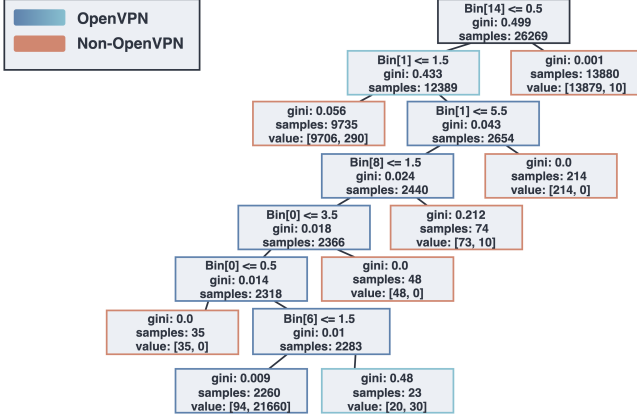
OpenVPN
Non-OpenVPN

Bin[14] <= 0.5
gini: 0.499
samples: 26269

Bin[1] <= 1.5
gini: 0.433
samples: 12389

gini: 0.001
samples: 13880
value: [13879, 10]

gini: 0.056
samples: 9735
value: [9706, 290]

Bin[1] <= 5.5
gini: 0.043
samples: 2654

Bin[8] <= 1.5
gini: 0.024
samples: 2440

gini: 0.0
samples: 214
value: [214, 0]

Bin[0] <= 3.5
gini: 0.018
samples: 2366

gini: 0.212
samples: 74
value: [73, 10]

Bin[0] <= 0.5
gini: 0.014
samples: 2318

gini: 0.0
samples: 48
value: [48, 0]

gini: 0.0
samples: 35
value: [35, 0]

Bin[6] <= 1.5
gini: 0.01
samples: 2283

gini: 0.009
samples: 2260
value: [94, 21660]

gini: 0.48
samples: 23
value: [20, 30]